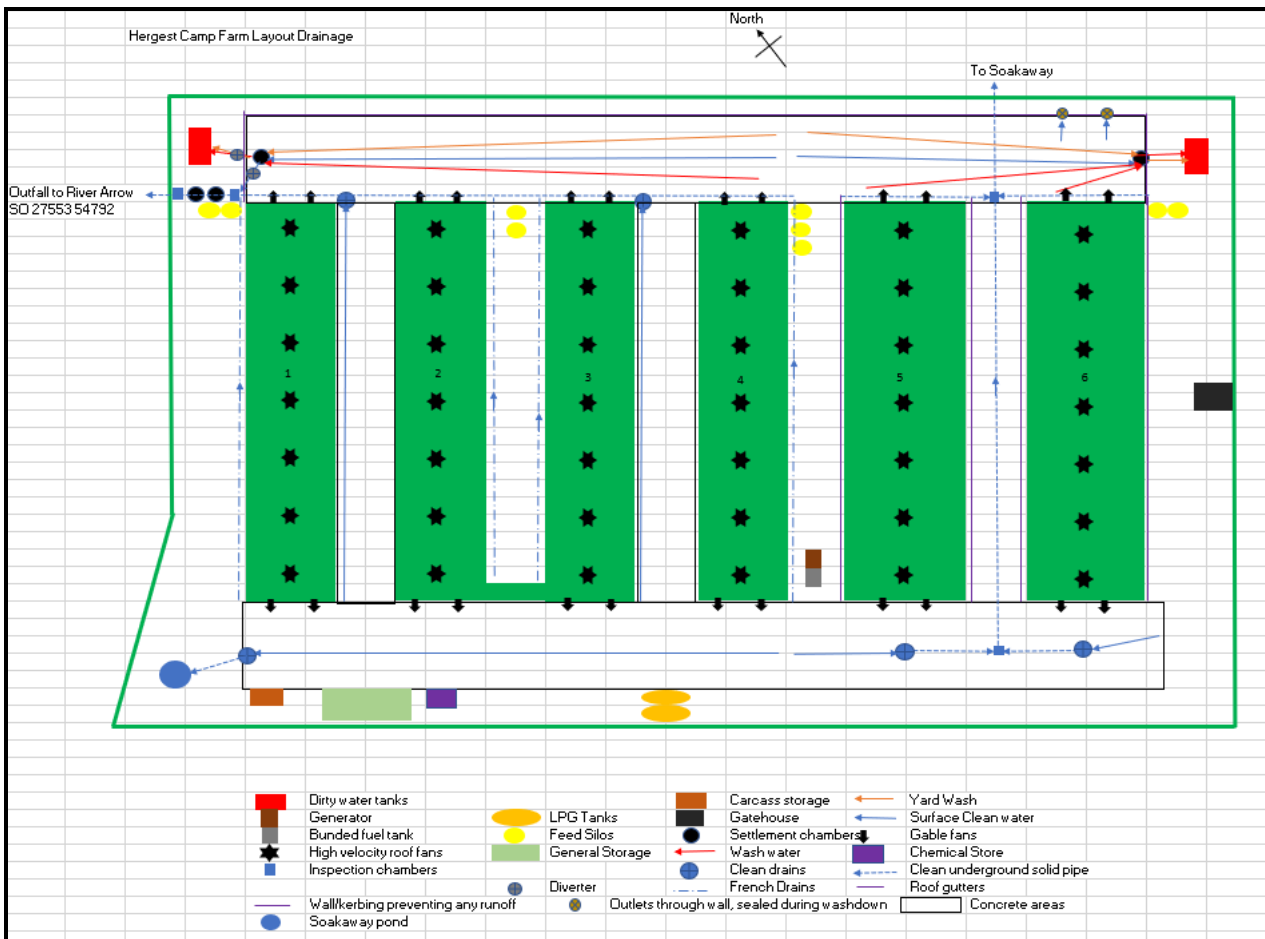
Hergest Camp Farm Layout Drainage

North

To Soakaway

Outfall to River Arrow
SO 27553 54792

1

2

3

4

5

6

Dirty water tanks
Generator
Bunded fuel tank
High velocity roof fans
Inspection chambers
LPG Tanks
Feed Silos
General Storage
Diverter
Carcass storage
Gatehouse
Settlement chambers
Wash water
Clean drains
French Drains
Yard Wash
Surface Clean water
Gable fans
Chemical Store
Clean underground solid pipe
Roof gutters
Wall/kerbing preventing any runoff
Outlets through wall, sealed during washdown
Concrete areas
Soakaway pond